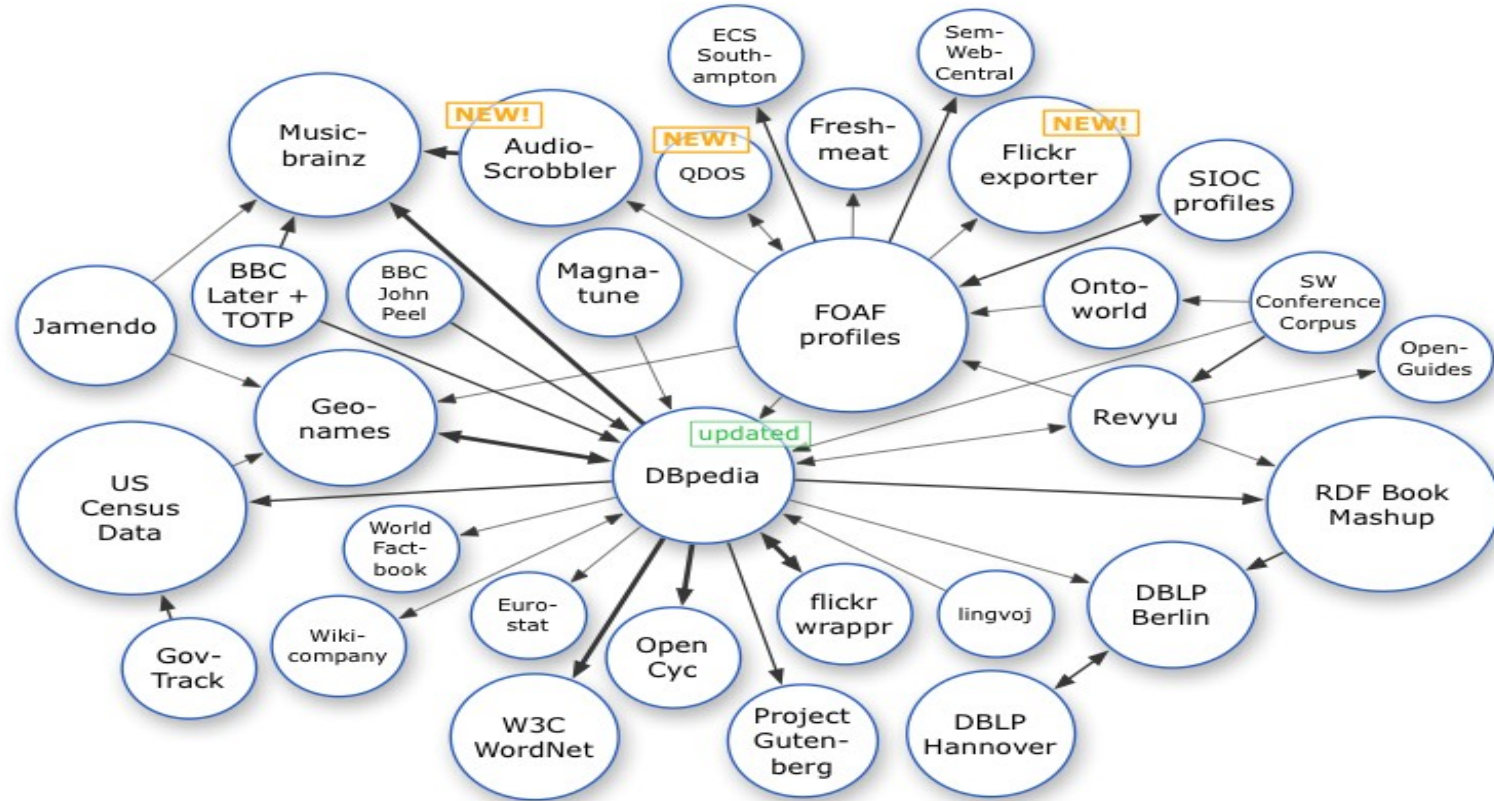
ECS Southampton

Sem-Web-Central

NEW!

Music-brainz

Audio-Scrobbler

NEW!

QDOS

Fresh-meat

NEW!

Flickr exporter

SIOC profiles

Jamendo

BBC Later + TOTP

BBC John Peel

Magna-tune

FOAF profiles

Onto-world

SW Conference Corpus

Open-Guides

Geo-names

updated

DBpedia

Revyu

US Census Data

World Fact-book

RDF Book Mashup

Euro-stat

flickr wrappr

lingvoj

DBLP Berlin

Gov-Track

Wiki-company

Open Cyc

W3C WordNet

Project Guten-berg

DBLP Hannover